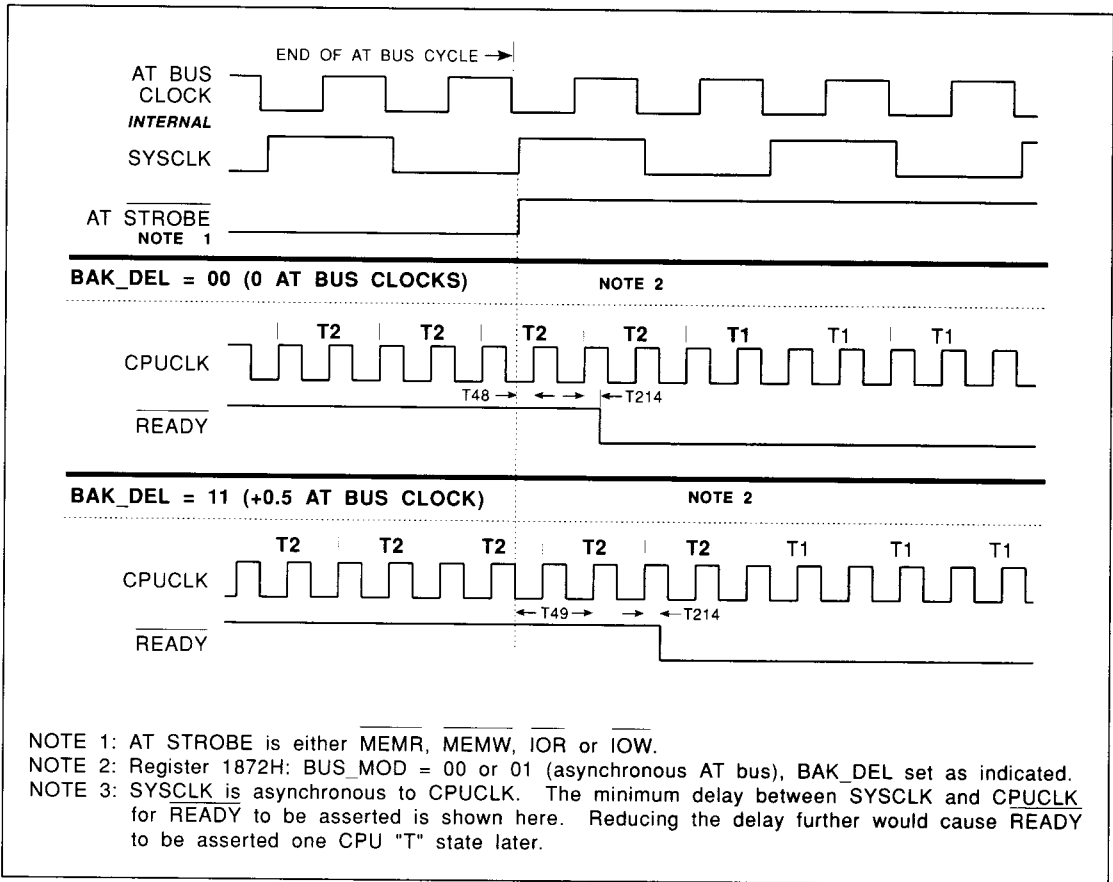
END OF AT BUS CYCLE →

AT BUS CLOCK

INTERNAL SYSCLK

AT $\overline{STROBE}$
NOTE 1

BAK_DEL = 00 (0 AT BUS CLOCKS)

NOTE 2

T2 T2 T2 T2 T1 T1 T1

CPUCLK

T48 → ← → ← T214

$\overline{READY}$

BAK_DEL = 11 (+0.5 AT BUS CLOCK)

NOTE 2

T2 T2 T2 T2 T2 T1 T1 T1

CPUCLK

← T49 → → ← T214

$\overline{READY}$

NOTE 1: AT STROBE is either $\overline{MEMR}$, $\overline{MEMW}$, $\overline{IOR}$ or $\overline{IOW}$.
NOTE 2: Register 1872H: BUS_MOD = 00 or 01 (asynchronous AT bus), BAK_DEL set as indicated.
NOTE 3: SYSCLK is asynchronous to CPUCLK. The minimum delay between SYSCLK and CPUCLK for $\overline{READY}$ to be asserted is shown here. Reducing the delay further would cause $\overline{READY}$ to be asserted one CPU "T" state later.